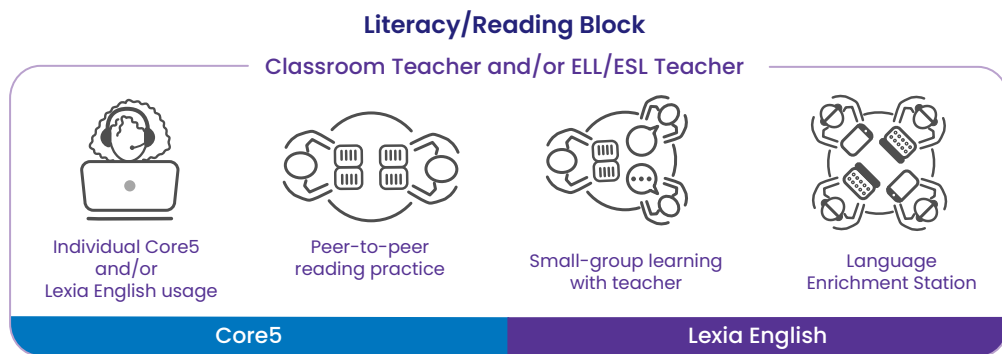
Literacy/Reading Block

Classroom Teacher and/or ELL/ESL Teacher

Individual Core5 and/or Lexia English usage

Peer-to-peer reading practice

Small-group learning with teacher

Language Enrichment Station

Core5

Lexia English